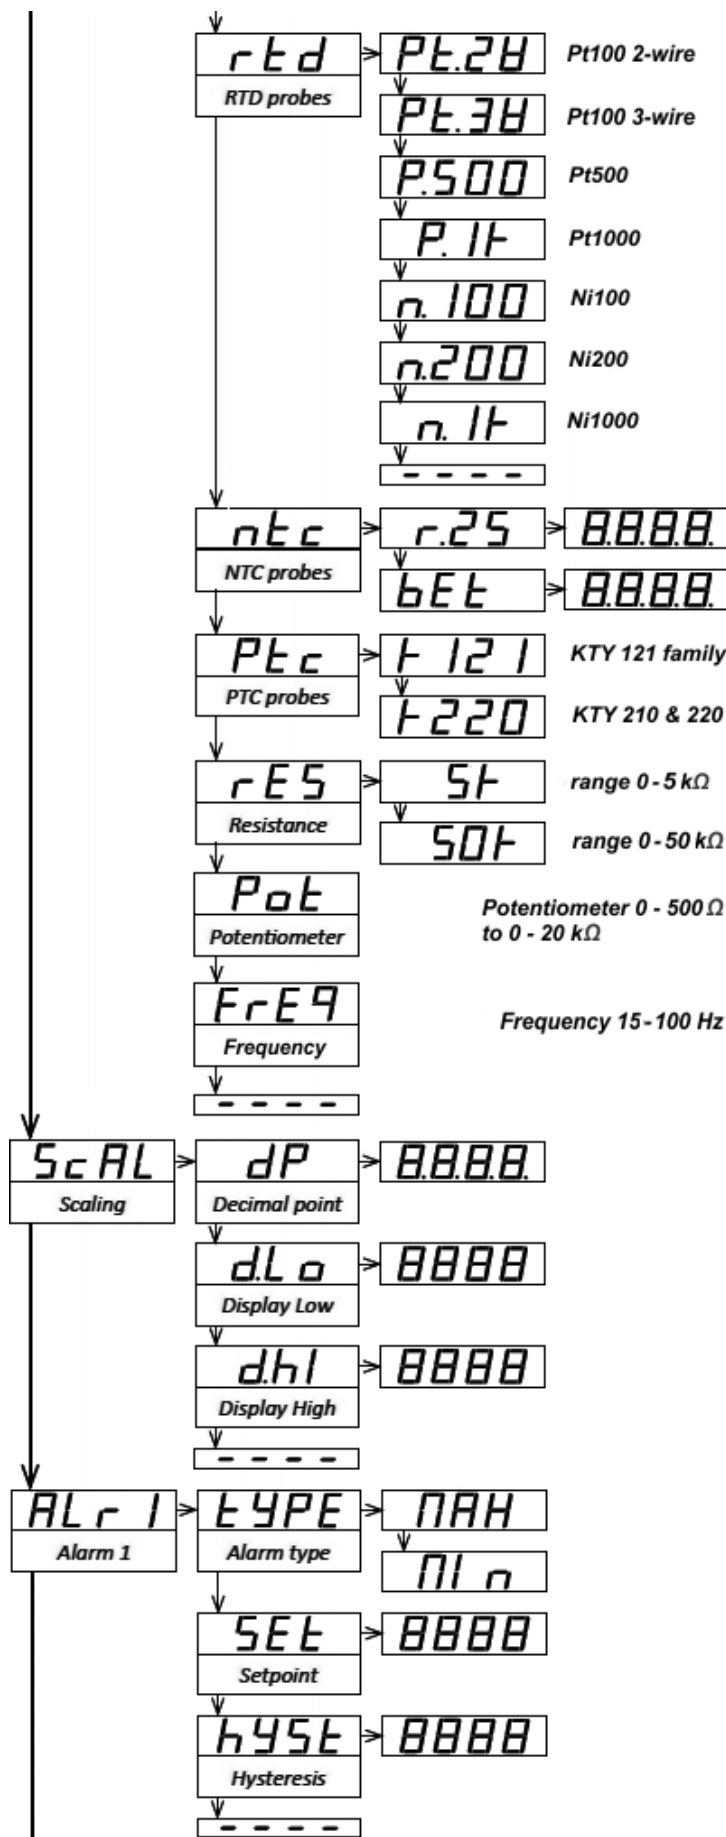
rtd
RTD probes
Pt.2W Pt100 2-wire
Pt.3W Pt100 3-wire
P.500 Pt500
P.1k Pt1000
n.100 Ni100
n.200 Ni200
n.1k Ni1000
----

ntc
NTC probes
r.25 8.8.8.8.
bEt 8.8.8.8.

Ptc
PTC probes
k121 KTY 121 family
k220 KTY 210 & 220

rES
Resistance
5k range 0 - 5 kΩ
50k range 0 - 50 kΩ

Pot
Potentiometer
Potentiometer 0 - 500 Ω to 0 - 20 kΩ

FrEq
Frequency
Frequency 15 - 100 Hz
----

ScAL
Scaling
dP
Decimal point
8.8.8.8.
d.Lo
Display Low
8888
d.hI
Display High
8888
----

ALr1
Alarm 1
tYPE
Alarm type
MAH
MIn
SEt
Setpoint
8888
hYSt
Hysteresis
8888
----